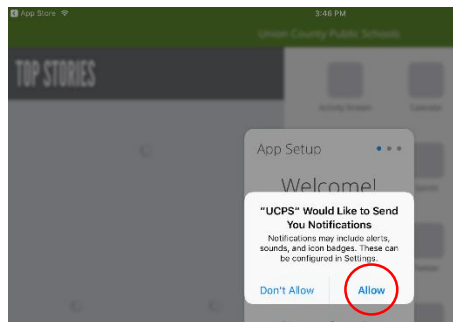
App Store
3:46 PM
Union County Public Schools

TOP STORIES

Activity Stream
Calendar

App Setup

Welcome!

"UCPS" Would Like to Send You Notifications

Notifications may include alerts, sounds, and icon badges. These can be configured in Settings.

Don't Allow
Allow